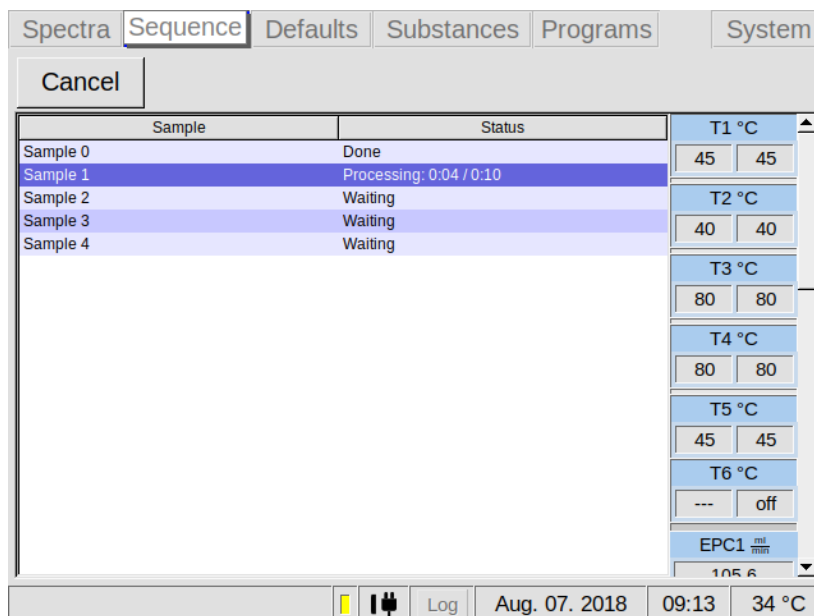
Spectra Sequence Defaults Substances Programs System

Cancel

| Sample | Status |
|---|---|
| Sample 0 | Done |
| Sample 1 | Processing: 0:04 / 0:10 |
| Sample 2 | Waiting |
| Sample 3 | Waiting |
| Sample 4 | Waiting |

T1 °C
45 45

T2 °C
40 40

T3 °C
80 80

T4 °C
80 80

T5 °C
45 45

T6 °C
--- off

EPC1 $\frac{ml}{min}$
105.6

Log Aug. 07. 2018 09:13 34 °C